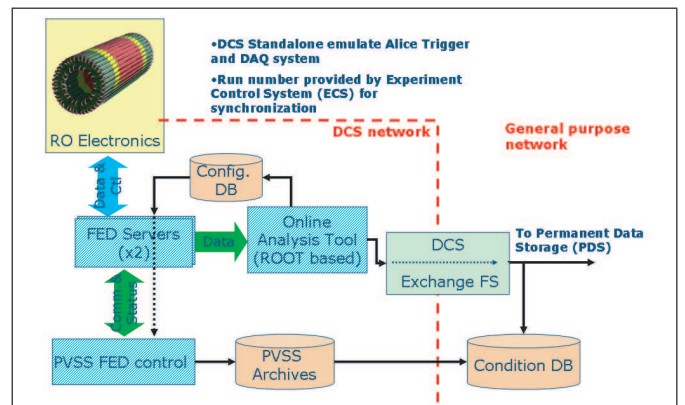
•DCS Standalone emulate Alice Trigger and DAQ system
•Run number provided by Experiment Control System (ECS) for synchronization

RO Electronics

DCS network

General purpose network

Data & Ctrl

Config. DB

FED Servers (x2)

Data

Online Analysis Tool (ROOT based)

DCS

Exchange FS

To Permanent Data Storage (PDS)

Command Status

PVSS FED control

PVSS Archives

Condition DB